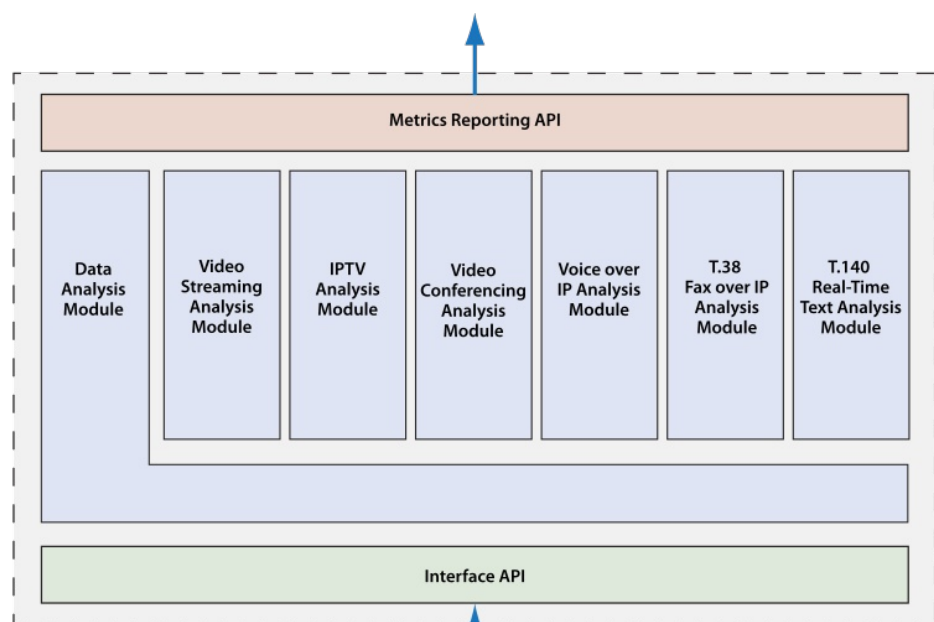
Metrics Reporting API

Data Analysis Module

Video Streaming Analysis Module

IPTV Analysis Module

Video Conferencing Analysis Module

Voice over IP Analysis Module

T.38 Fax over IP Analysis Module

T.140 Real-Time Text Analysis Module

Interface API